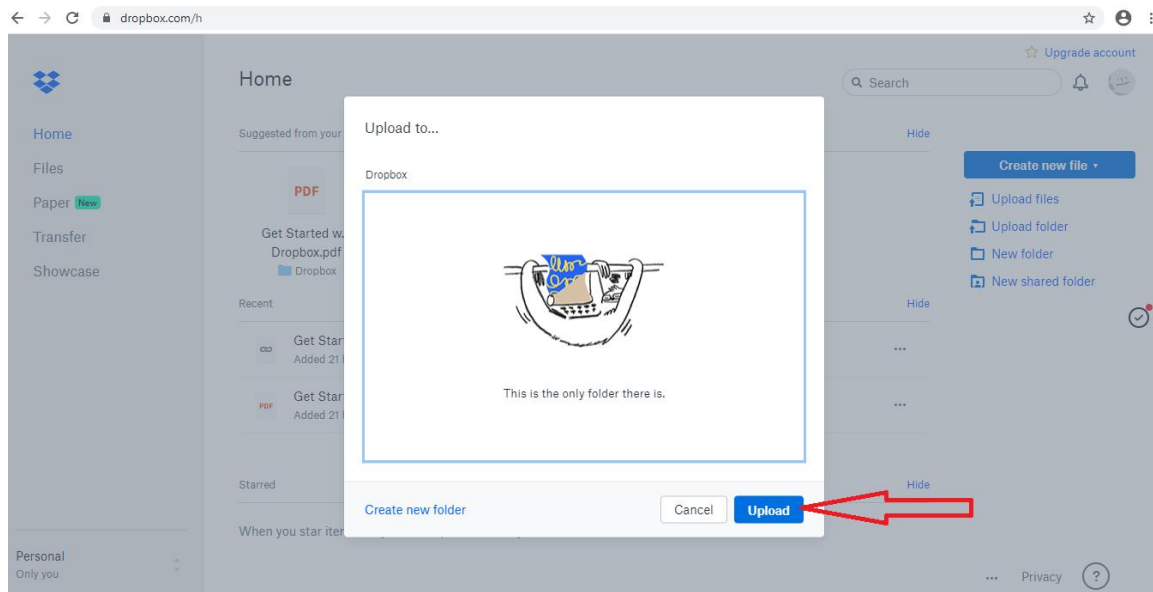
dropbox.com/h

Upgrade account

Home

Search

Home
Files
Paper New
Transfer
Showcase

Suggested from your

Hide

PDF

Get Started w
Dropbox.pdf
Dropbox

Recent

Hide

Get Star
Added 21

PDF
Get Star
Added 21

Starred

Hide

When you star iter

Personal
Only you

Create new file

Upload files
Upload folder
New folder
New shared folder

Upload to...

Dropbox

This is the only folder there is.

Create new folder

Cancel

Upload

Privacy

?